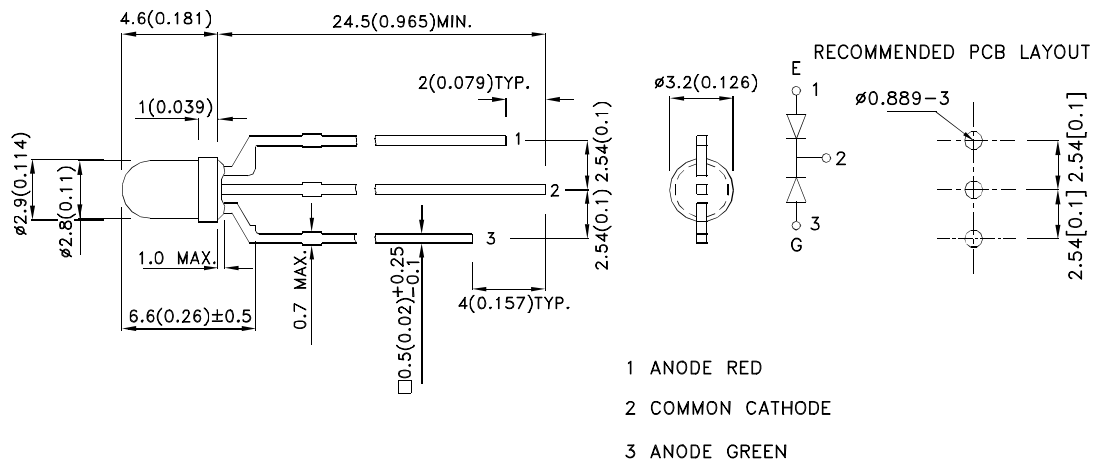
4.6(0.181)

24.5(0.965)MIN.

RECOMMENDED PCB LAYOUT

2(0.079)TYP.

1(0.039)

ø3.2(0.126)

E

1

ø0.889−3

ø2.9(0.114)

ø2.8(0.11)

1

2

3

2.54(0.1)

2.54(0.1)

2

3

G

2.54[0.1]

2.54[0.1]

1.0 MAX.

0.7 MAX.

$\square 0.5(0.02)^{+0.25}_{-0.1}$

4(0.157)TYP.

6.6(0.26)±0.5

1 ANODE RED

2 COMMON CATHODE

3 ANODE GREEN